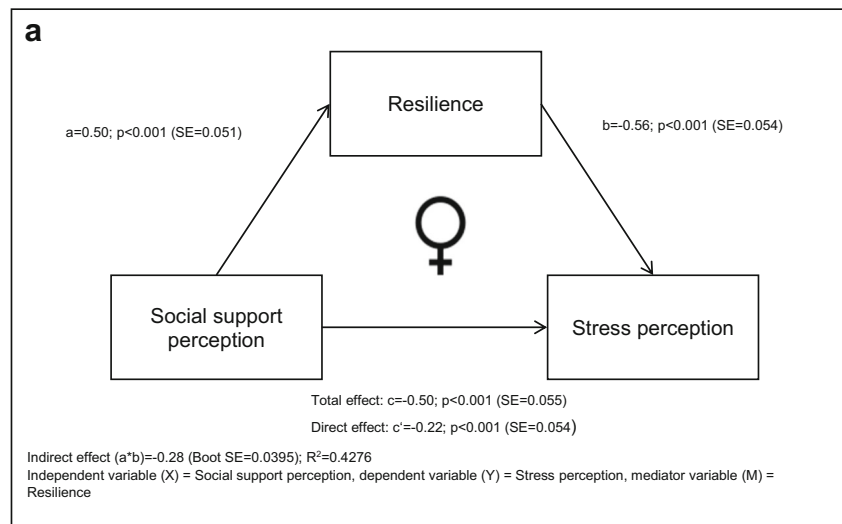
a

Resilience

a=0.50; p<0.001 (SE=0.051)

b=-0.56; p<0.001 (SE=0.054)

♀

Social support perception

Stress perception

Total effect: c=-0.50; p<0.001 (SE=0.055)

Direct effect: c'=-0.22; p<0.001 (SE=0.054)

Indirect effect (a*b)=-0.28 (Boot SE=0.0395); $R^2$=0.4276
Independent variable (X) = Social support perception, dependent variable (Y) = Stress perception, mediator variable (M) = Resilience